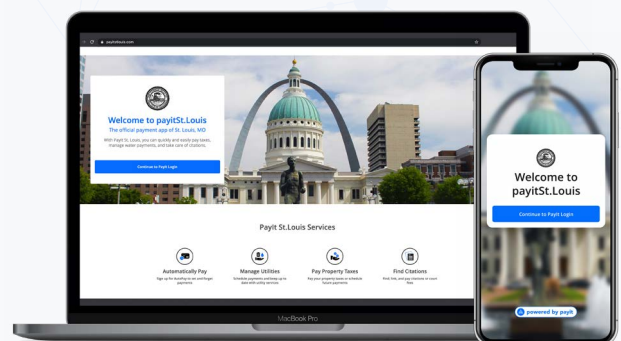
payitstlouis.com

Welcome to payitSt.Louis
The official payment app of St. Louis, MO
With PayIt St. Louis, you can quickly and easily pay taxes, manage water payments, and take care of citations.

Continue to PayIt Login

PayIt St.Louis Services

Automatically Pay
Sign up for AutoPay to set and forget payments

Manage Utilities
Schedule payments and keep up to date with utility services

Pay Property Taxes
Pay your property taxes or schedule future payments

Find Citations
Find, link, and pay citations or court fees

MacBook Pro

Welcome to payitSt.Louis

Continue to PayIt Login

powered by payit